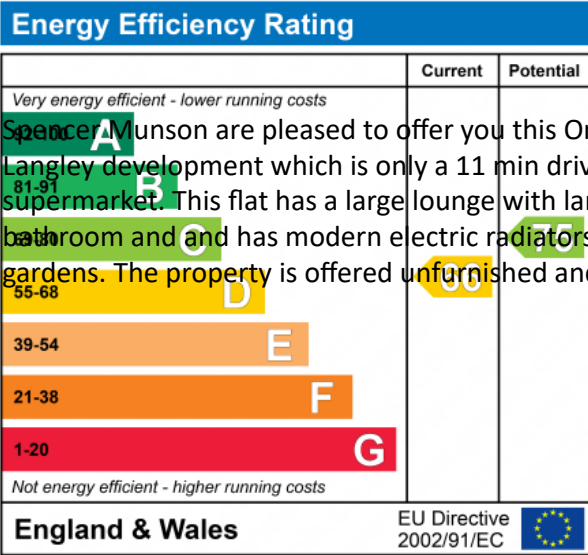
Energy Efficiency Rating

| | Current | Potential |
|---|---|---|

Very energy efficient - lower running costs

Spencer Munson are pleased to offer you this On Langley development which is only a 11 min driv supermarket. This flat has a large lounge with lar bathroom and and has modern electric radiators gardens. The property is offered unfurnished and

92-100 A
81-91 B
69-80 C 75
55-68 D 60
39-54 E
21-38 F
1-20 G

Not energy efficient - higher running costs

England & Wales

EU Directive 2002/91/EC